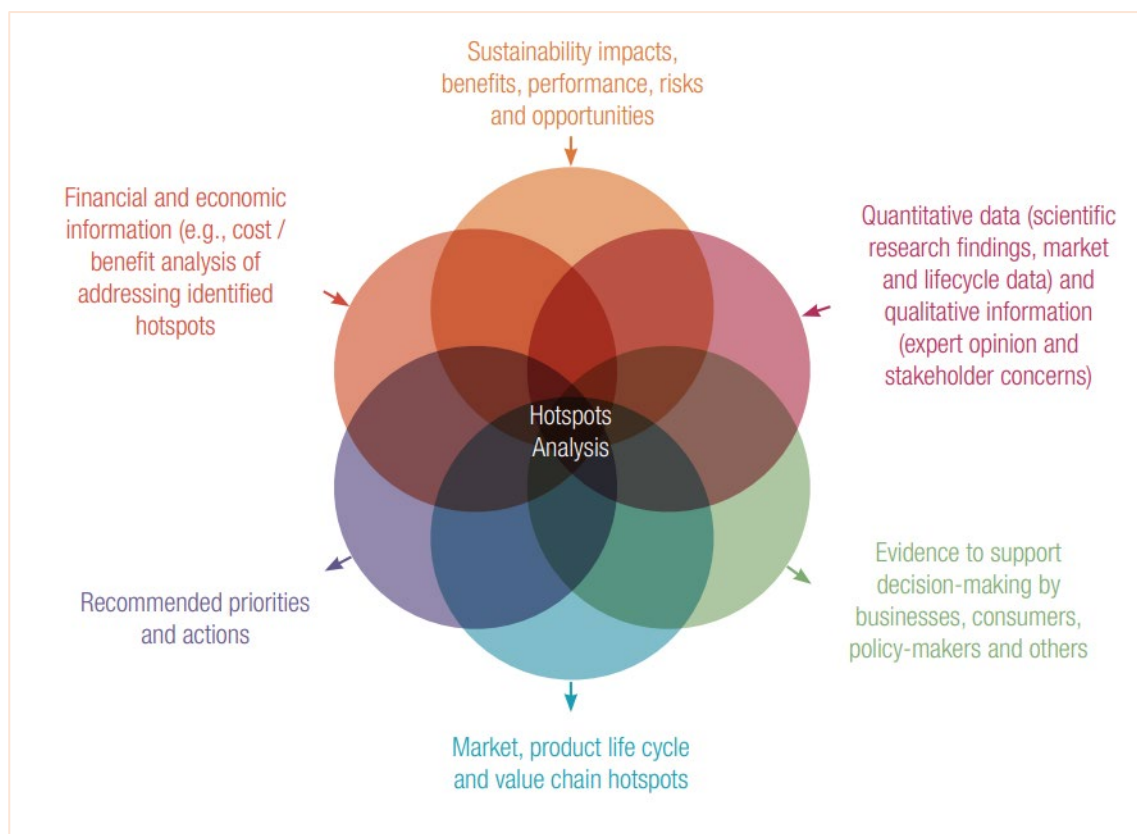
Sustainability impacts, benefits, performance, risks and opportunities

Financial and economic information (e.g., cost / benefit analysis of addressing identified hotspots

Quantitative data (scientific research findings, market and lifecycle data) and qualitative information (expert opinion and stakeholder concerns)

Hotspots Analysis

Recommended priorities and actions

Evidence to support decision-making by businesses, consumers, policy-makers and others

Market, product life cycle and value chain hotspots